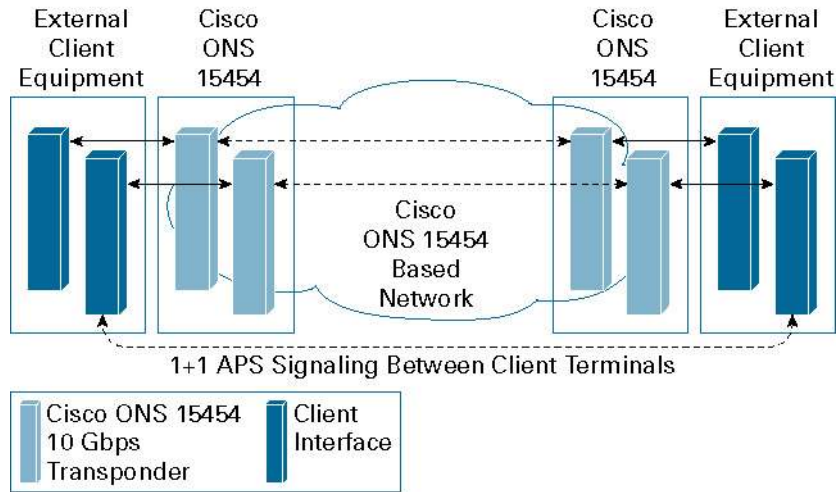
External Client Equipment

Cisco ONS 15454

Cisco ONS 15454

External Client Equipment

Cisco ONS 15454 Based Network

1+1 APS Signaling Between Client Terminals

Cisco ONS 15454 10 Gbps Transponder

Client Interface